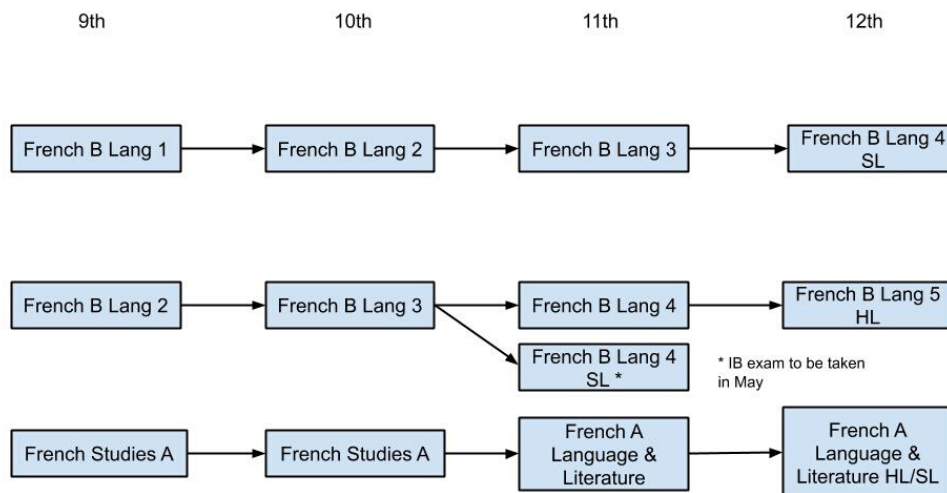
9th

10th

11th

12th

French B Lang 1

French B Lang 2

French B Lang 3

French B Lang 4 SL

French B Lang 2

French B Lang 3

French B Lang 4

French B Lang 5 HL

French B Lang 4 SL *

* IB exam to be taken in May

French Studies A

French Studies A

French A Language & Literature

French A Language & Literature HL/SL